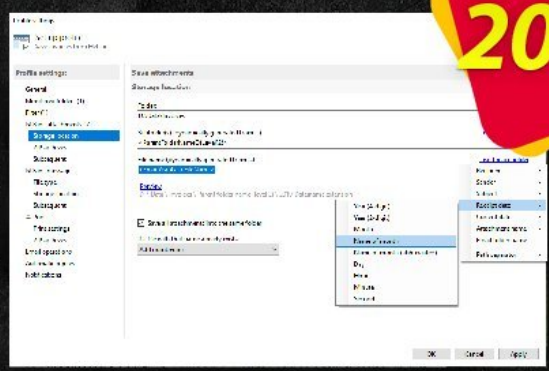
20

Profile settings:
General
Save attachments
Storage location
Folder
Subfolders
Save attachments
Storage location
File types
Subfolders
Filter settings
Email operations
Notifications

Save attachments
Storage location
Folder
Subfolder
{ParentFolderNameChain}\{Y}
Filename
Received date
Year
Month
Day
Hour
Minute
Second
Save all attachments in the same folder

OK Cancel Apply